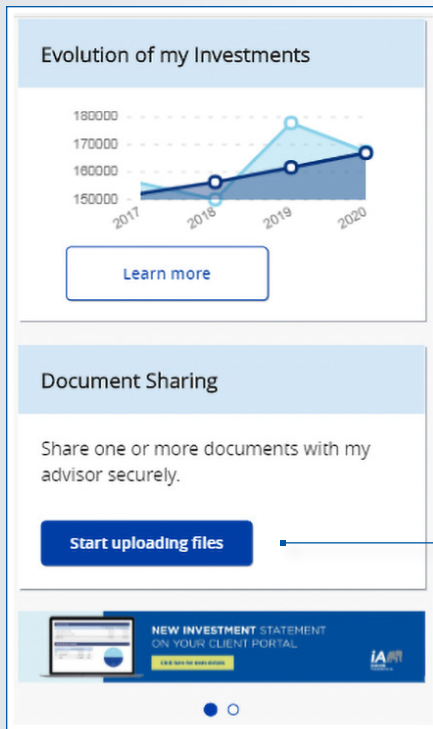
Evolution of my Investments

180000
170000
160000
150000
2017
2018
2019
2020

Learn more

Document Sharing

Share one or more documents with my advisor securely.

Start uploading files

NEW INVESTMENT STATEMENT ON YOUR CLIENT PORTAL

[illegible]

iA